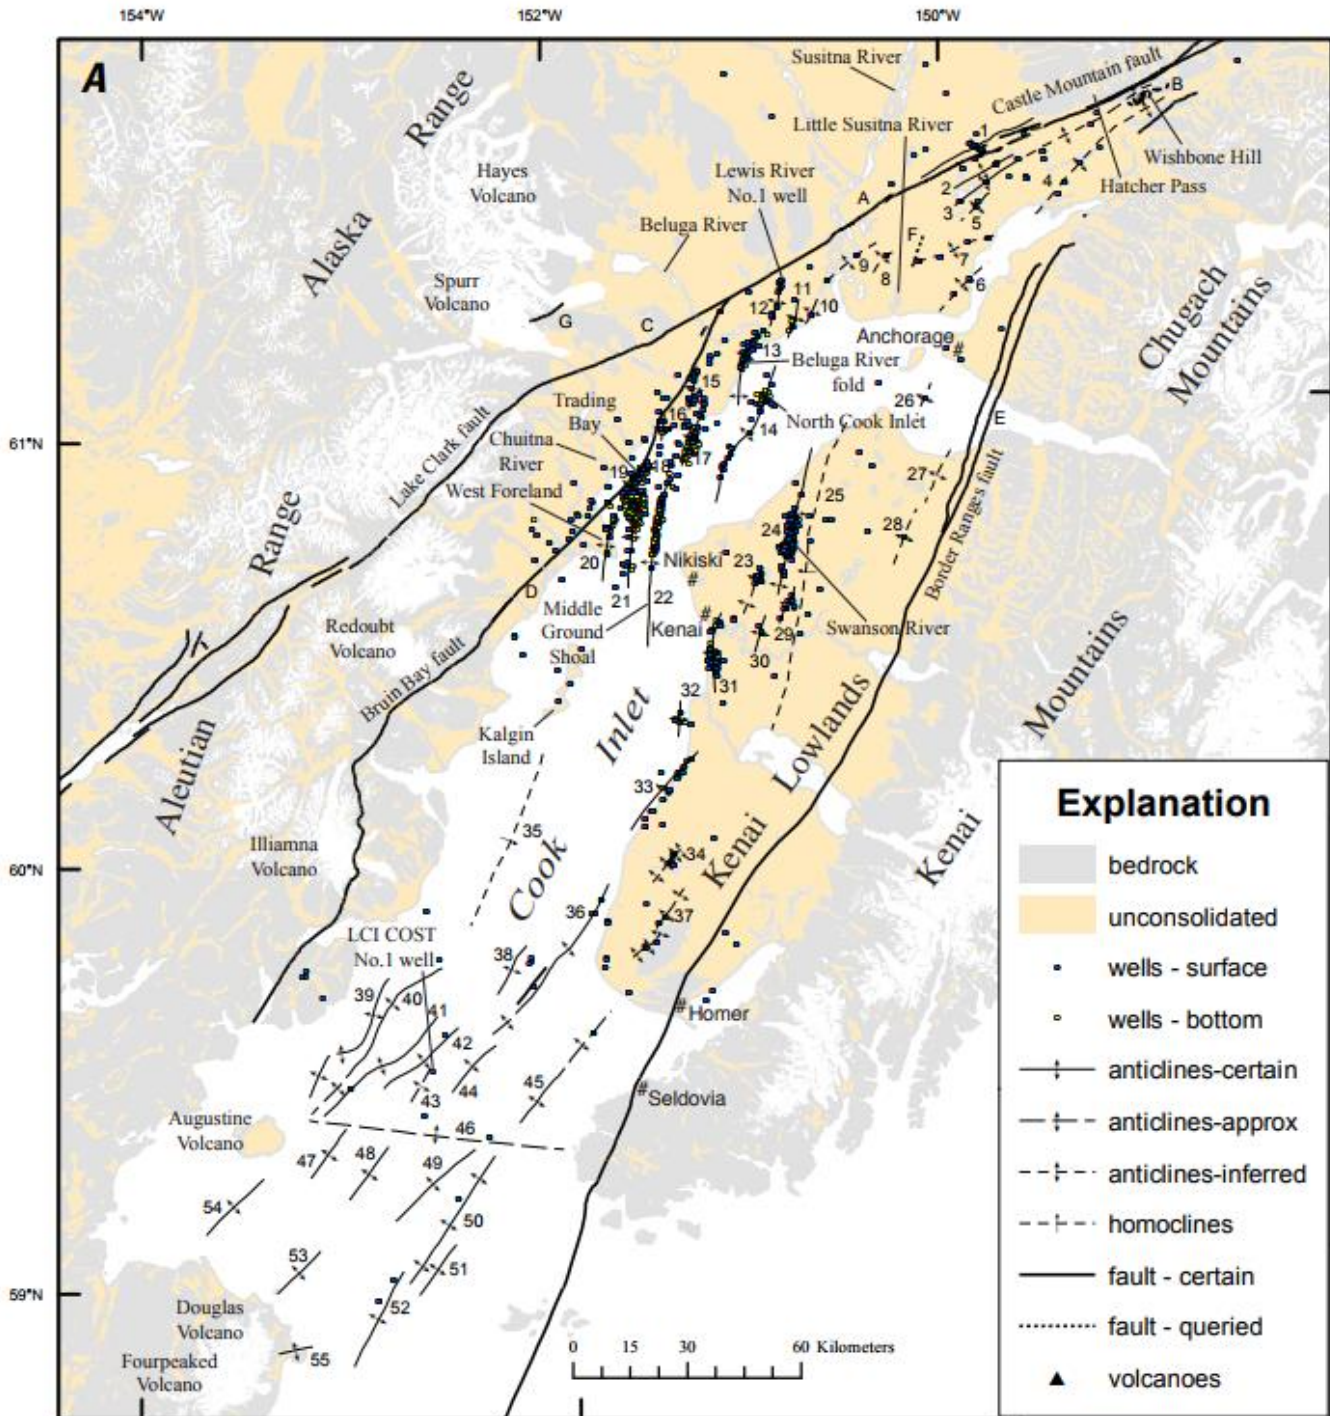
154°W 152°W 150°W

A

Alaska Range

Susitna River

Castle Mountain fault

B

Little Susitna River

Wishbone Hill

Hatcher Pass

Hayes Volcano

Lewis River No.1 well

A

1 2 3 4 5

Beluga River

F

9 8 7 6

Spurr Volcano

G

C

12 11 10

Anchorage

Chugach Mountains

13

Beluga River fold

15

Trading Bay

16

North Cook Inlet

26

E

14

61°N

Chuitna River

Lake Clark fault

19 18 17

West Foreland

25

27

Border Ranges fault

24

28

20

Nikiski

23

Range

D

21 22

Middle Ground Shoal

Kenai

29

Swanson River

Redoubt Volcano

30

Bruin Bay fault

31

32

Mountains

Kalgin Island

Inlet

Lowlands

Aleutian

33

35

Kenai

Illiamna Volcano

34

Kenai

60°N

Cook

36

37

LCI COST No.1 well

38

39 40 41

Homer

42

44

45

43

Seldovia

Augustine Volcano

46

47 48 49

54

50

53

51

59°N

52

Douglas Volcano

Fourpeaked Volcano

55

0 15 30 60 Kilometers

Explanation
bedrock
unconsolidated
wells - surface
wells - bottom
anticlines-certain
anticlines-approx
anticlines-inferred
homoclines
fault - certain
fault - queried
volcanoes